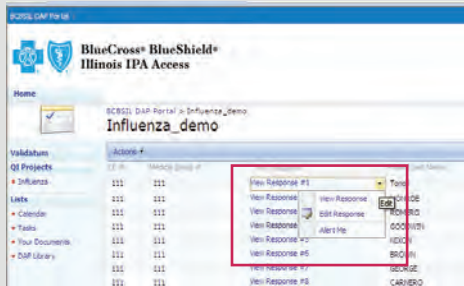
BCBSIL DAP Portal

BlueCross® BlueShield®
Illinois IPA Access

Home

BCBSIL DAP Portal > Influenza_demo
Influenza_demo

Validatum
QI Projects
• Influenza
Lists
• Calendar
• Tasks
• Your Documents
• DAP Library

Actions

| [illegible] | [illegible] | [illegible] | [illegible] |
|---|---|---|---|
| 111 | 111 | View Response #1 | Tono |
| 111 | 111 | View Response | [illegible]IDE |
| 111 | 111 | View Response | ROMERO |
| 111 | 111 | View Response | GOODWIN |
| 111 | 111 | View Response #5 | NIXON |
| 111 | 111 | View Response #6 | BROWN |
| 111 | 111 | View Response #7 | GEORGE |
| 111 | 111 | View Response #8 | CARNERO |

View Response
Edit Response
Alert Me
Edit